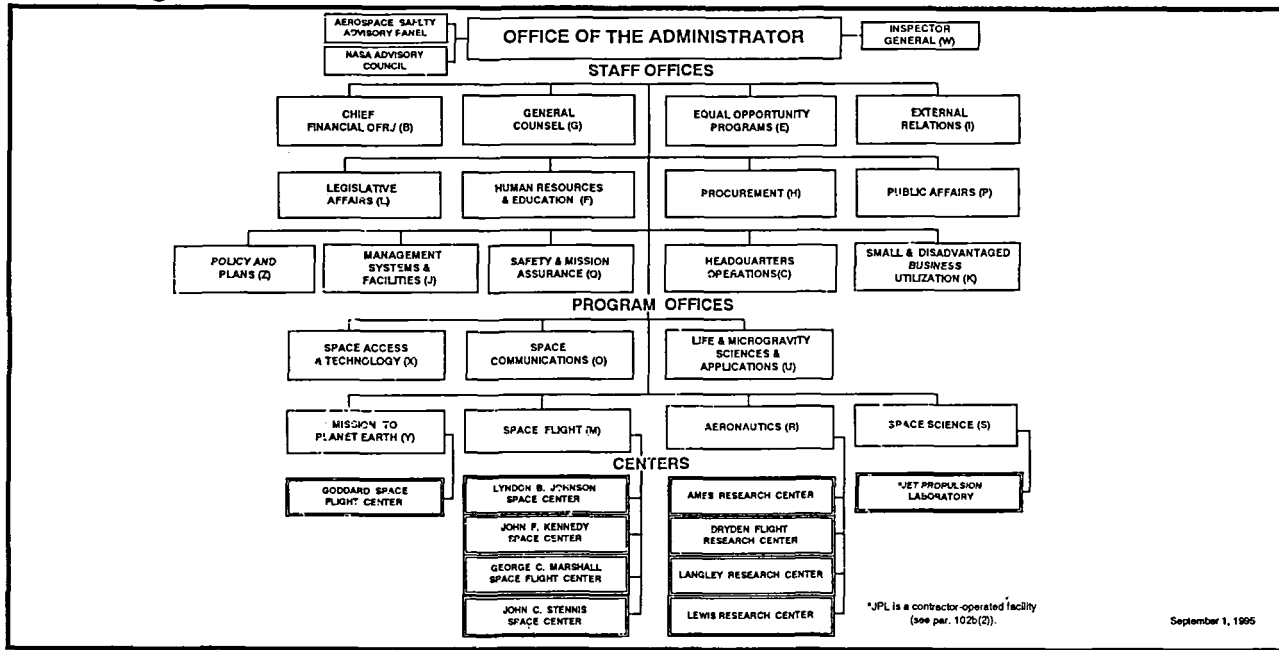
AEROSPACE SAFETY ADVISORY PANEL

NASA ADVISORY COUNCIL

OFFICE OF THE ADMINISTRATOR

INSPECTOR GENERAL (W)

STAFF OFFICES

CHIEF FINANCIAL OFR./ (B)

GENERAL COUNSEL (G)

EQUAL OPPORTUNITY PROGRAMS (E)

EXTERNAL RELATIONS (I)

LEGISLATIVE AFFAIRS (L)

HUMAN RESOURCES & EDUCATION (F)

PROCUREMENT (H)

PUBLIC AFFAIRS (P)

POLICY AND PLANS (Z)

MANAGEMENT SYSTEMS & FACILITIES (J)

SAFETY & MISSION ASSURANCE (Q)

HEADQUARTERS OPERATIONS(C)

SMALL & DISADVANTAGED BUSINESS UTILIZATION (K)

PROGRAM OFFICES

SPACE ACCESS & TECHNOLOGY (X)

SPACE COMMUNICATIONS (O)

LIFE & MICROGRAVITY SCIENCES & APPLICATIONS (U)

MISSION TO PLANET EARTH (Y)

SPACE FLIGHT (M)

AERONAUTICS (R)

SPACE SCIENCE (S)

CENTERS

GODDARD SPACE FLIGHT CENTER

LYNDON B. JOHNSON SPACE CENTER

JOHN F. KENNEDY SPACE CENTER

GEORGE C. MARSHALL SPACE FLIGHT CENTER

JOHN C. STENNIS SPACE CENTER

AMES RESEARCH CENTER

DRYDEN FLIGHT RESEARCH CENTER

LANGLEY RESEARCH CENTER

LEWIS RESEARCH CENTER

*JET PROPULSION LABORATORY

*JPL is a contractor-operated facility (see par. 102b(2)).

September 1, 1995